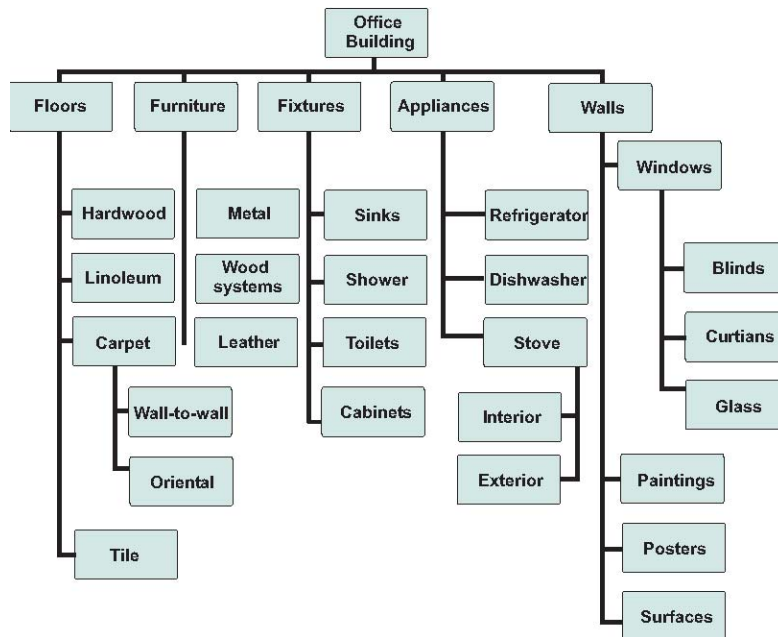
Office Building

Floors
Hardwood
Linoleum
Carpet
Wall-to-wall
Oriental
Tile

Furniture
Metal
Wood systems
Leather

Fixtures
Sinks
Shower
Toilets
Cabinets

Appliances
Refrigerator
Dishwasher
Stove
Interior
Exterior

Walls
Windows
Blinds
Curtians
Glass
Paintings
Posters
Surfaces